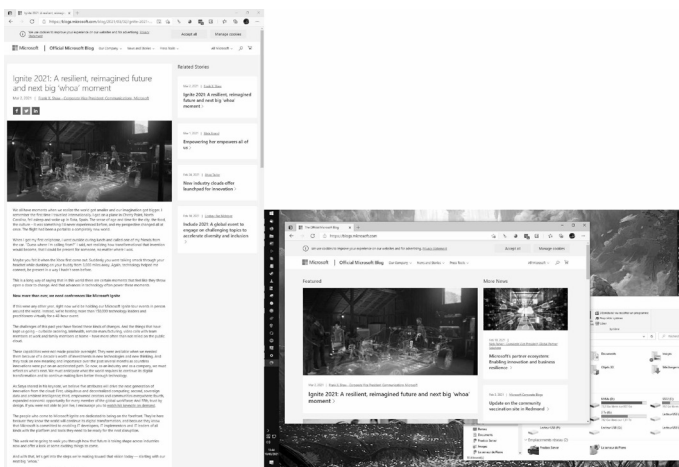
Ignite 2021: A resilient, reimagined future and next big 'whoa' moment

Accept all

Manage cookies

Microsoft | Official Microsoft Blog

Related Stories

Ignite 2021: A resilient, reimagined future and next big 'whoa' moment

Empowering her empowers all of us

New industry clouds offer launched for innovation

Ignite 2021: A global event to engage on challenging topics to accelerate diversity and inclusion

Now more than ever, we need conferences like Microsoft Ignite

Microsoft | Official Microsoft Blog

Featured

More News

Ignite 2021: A resilient, reimagined future and next big 'whoa' moment

Microsoft's partner ecosystem: Enabling innovation and business resilience

Update on the community vaccination site in Redmond

Accept all

Manage cookies